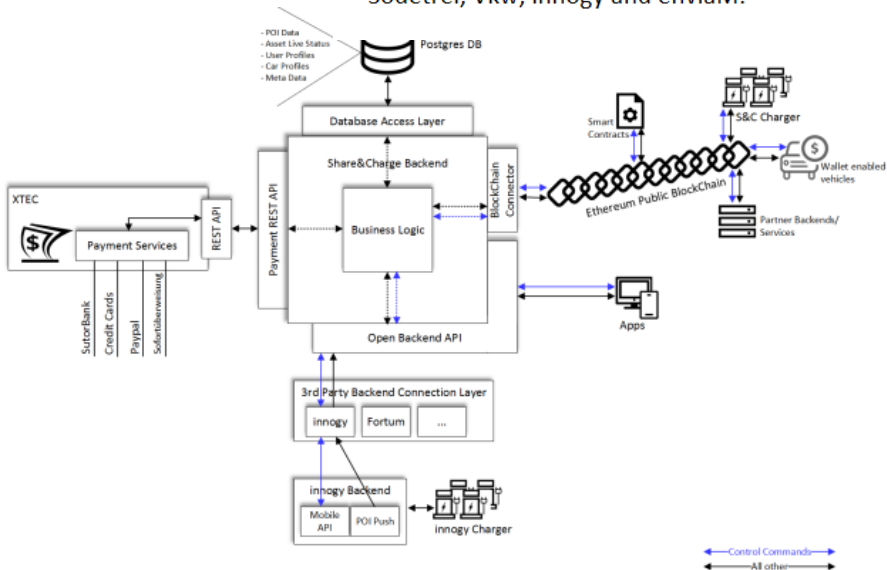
Südetrel, VKW, innogy and enviaM.

- POI Data
- Asset Live Status
- User Profiles
- Car Profiles
- Meta Data

Postgres DB

Database Access Layer

Share&Charge Backend

Business Logic

BlockChain Connector

Payment REST API

Open Backend API

Smart Contracts

S&C Charger

Wallet enabled vehicles

Ethereum Public BlockChain

Partner Backends/ Services

Apps

XTEC

Payment Services

REST API

SutorBank

Credit Cards

Paypal

Sofortüberweisung

3rd Party Backend Connection Layer

innogy

Fortum

...

innogy Backend

Mobile API

POI Push

innogy Charger

Control Commands

All other